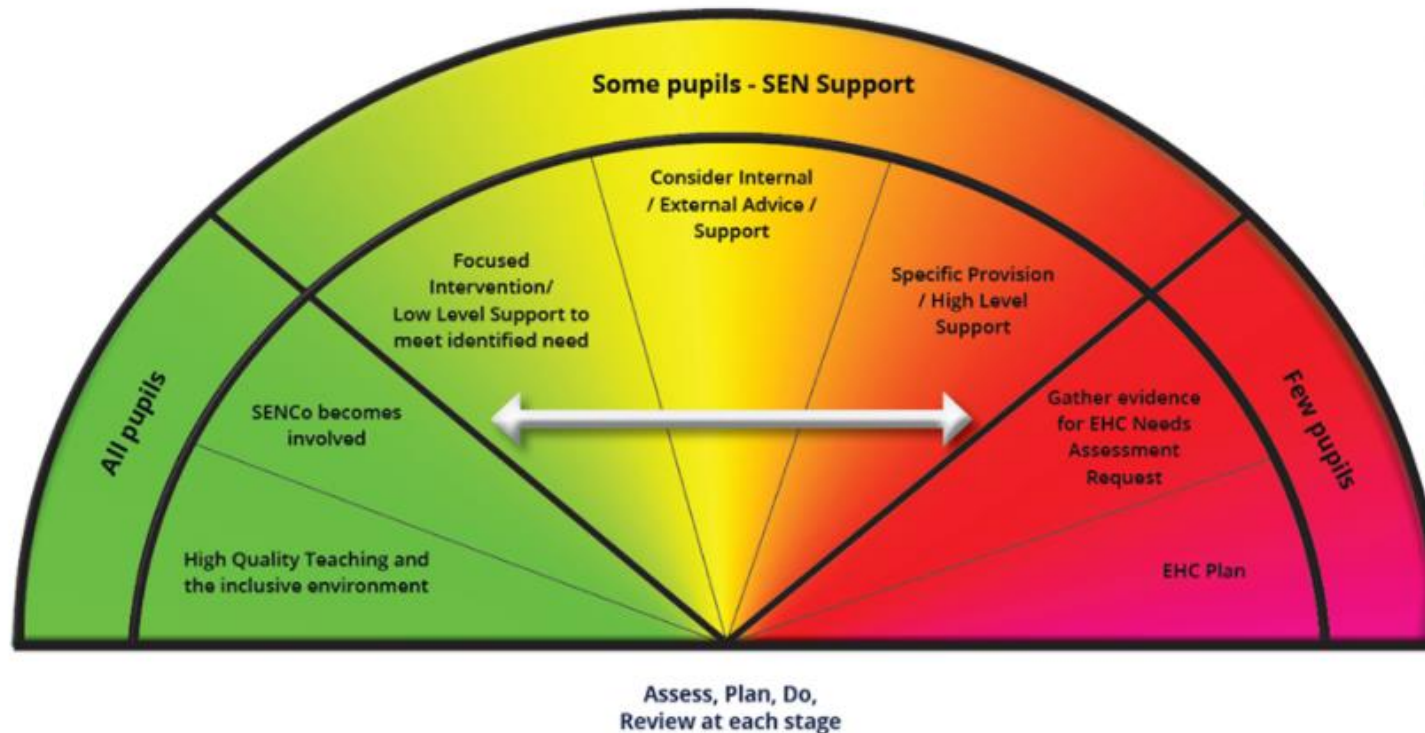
Some pupils - SEN Support

All pupils

Few pupils

Consider Internal / External Advice / Support

Focused Intervention/ Low Level Support to meet identified need

Specific Provision / High Level Support

SENCo becomes involved

Gather evidence for EHC Needs Assessment Request

High Quality Teaching and the inclusive environment

EHC Plan

Assess, Plan, Do, Review at each stage